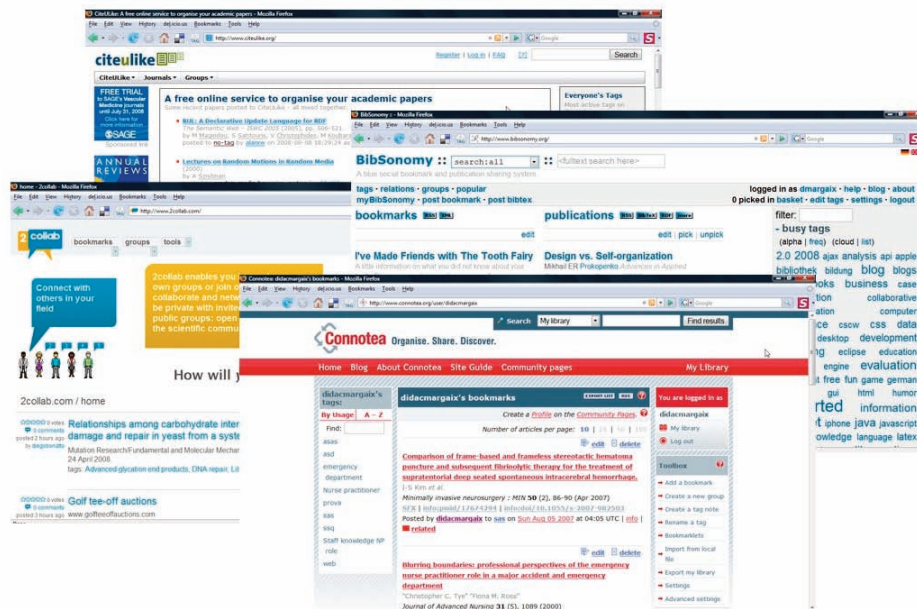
CiteULike: A free online service to organise your academic papers - Mozilla Firefox
File Edit View History del.icio.us Bookmarks Tools Help
http://www.citeulike.org/
citeulike
Register | Log in | FAQ
CiteULike ▾ Journals ▾ Groups ▾
Search
FREE TRIAL to SAGE's Vascular Medicine journals until July 31, 2008
Click here for more information
SAGE
Sponsored link
ANNUAL REVIEWS
A free online service to organise your academic papers
Some recent papers posted to CiteULike - all await together...
BiiL: A Declarative Update Language for RDF
The Semantic Web – ISWC 2005 (2005), pp. 506-521
by M Magiridou, S Sahtouris, V Christophides, M Koubarakis
posted to no-tag by alanne on 2008-06-08 18:29:24
Lectures on Random Motions in Random Media
(2000)
by A Sznitman
Everyone's Tags
Most active tags on

BibSonomy :: - Mozilla Firefox
File Edit View History del.icio.us Bookmarks Tools Help
http://www.bibsonomy.org/
BibSonomy :: search:all <fulltext search here>
A blue social bookmark and publication sharing system
tags • relations • groups • popular
myBibSonomy • post bookmark • post bibtex
logged in as dmargaix • help • blog • about
0 picked in basket • edit tags • settings • logout
bookmarks
edit
I've Made Friends with The Tooth Fairy
A little information on what you did not know about you
publications
edit | pick | unpick
Design vs. Self-organization
Mikhail ER Prokopenko Advances in Applied
filter:
- busy tags
(alpha | freq) (cloud | list)
2.0 2008 ajax analysis api apple bibliothek bildung blog blogs books business case ation collaborative ation computer ce cscw css data desktop development ng eclipse education engine evaluation t free fun game german gui html humor rted information t iphone java javascript owledge language latex

home - 2collab.com - Mozilla Firefox
File Edit View History del.icio.us Bookmarks Tools Help
http://www.2collab.com/
2collab
bookmarks groups tools
Connect with others in your field
2collab enables you own groups or join o collaborate and netw be private with invite public groups: open the scientific commu
2collab.com / home
How will y
0 votes 0 comments posted 2 hours ago by diegobonilla
Relationships among carbohydrate inter damage and repair in yeast from a syst
Mutation Research/Fundamental and Molecular Mechan
24 April 2008
tags Advanced glycation end products, DNA repair, Lit
0 votes 0 comments posted 3 hours ago
Golf tee-off auctions
www.golfteeoffauctions.com

Connotea: didacmargaix's bookmarks - Mozilla Firefox
File Edit View History del.icio.us Bookmarks Tools Help
http://www.connotea.org/user/didacmargaix
Search My library Find results
Connotea Organise. Share. Discover.
Home Blog About Connotea Site Guide Community pages My Library
didacmargaix's tags:
By Usage A – Z
Find:
asas
asd
emergency department
Nurse practitioner
prova
sas
ssq
Staff knowledge NP role
web
didacmargaix's bookmarks
Create a Profile on the Community Pages.
Number of articles per page: 10 | 25 | 50 | 100
edit delete
Comparison of frame-based and frameless stereotactic hematoma puncture and subsequent fibrinolytic therapy for the treatment of supratentorial deep seated spontaneous intracerebral hemorrhage.
J-S Kim et al.
Minimally invasive neurosurgery : MIN 50 (2), 86-90 (Apr 2007)
SFX | info:pmid/17674294 | info:doi/10.1055/s-2007-982503
Posted by didacmargaix to sas on Sun Aug 05 2007 at 04:05 UTC | info | related
edit delete
Blurring boundaries: professional perspectives of the emergency nurse practitioner role in a major accident and emergency department
"Christopher C. Tye" "Fiona M. Ross"
Journal of Advanced Nursing 31 (5), 1089 (2000)
You are logged in as
didacmargaix
My library
Log out
Toolbox
Add a bookmark
Create a new group
Create a tag note
Rename a tag
Bookmarklets
Import from local file
Export my library
Settings
Advanced settings